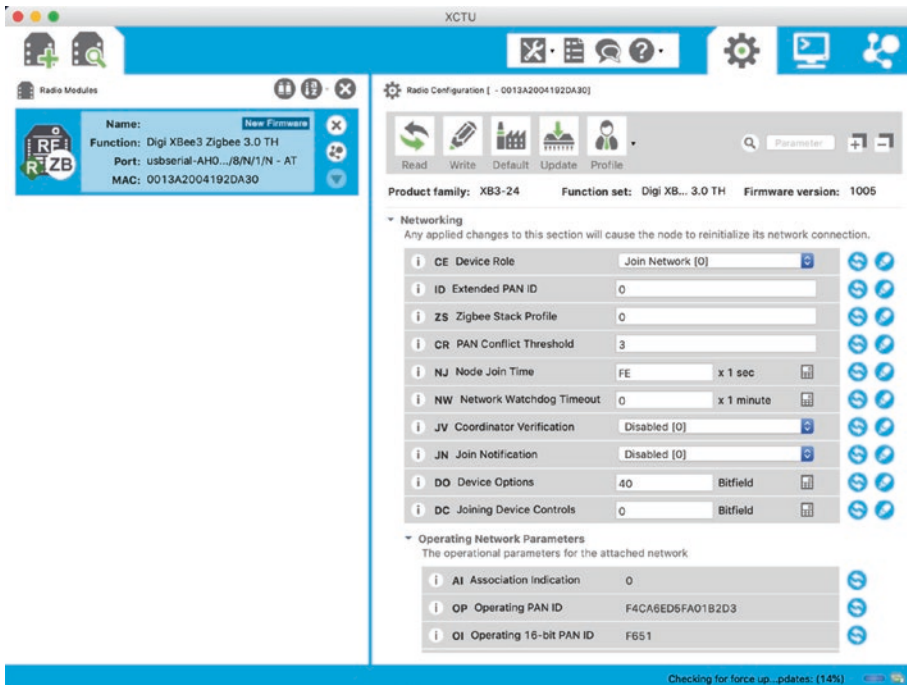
XCTU

Radio Modules

Name: New Firmware
Function: Digi XBee3 Zigbee 3.0 TH
Port: usbserial-AH0..../8/N/1/N - AT
MAC: 0013A2004192DA30

RF
R ZB

Radio Configuration [ - 0013A2004192DA30]

Read Write Default Update Profile

Parameter

Product family: XB3-24 Function set: Digi XB... 3.0 TH Firmware version: 1005

Networking
Any applied changes to this section will cause the node to reinitialize its network connection.

| | | |
|---|---|---|
| i CE Device Role | Join Network [0] | |
| i ID Extended PAN ID | 0 | |
| i ZS Zigbee Stack Profile | 0 | |
| i CR PAN Conflict Threshold | 3 | |
| i NJ Node Join Time | FE | x 1 sec |
| i NW Network Watchdog Timeout | 0 | x 1 minute |
| i JV Coordinator Verification | Disabled [0] | |
| i JN Join Notification | Disabled [0] | |
| i DO Device Options | 40 | Bitfield |
| i DC Joining Device Controls | 0 | Bitfield |

Operating Network Parameters
The operational parameters for the attached network

| | |
|---|---|
| i AI Association Indication | 0 |
| i OP Operating PAN ID | F4CA6ED5FA01B2D3 |
| i OI Operating 16-bit PAN ID | F651 |

Checking for force up...pdates: (14%)